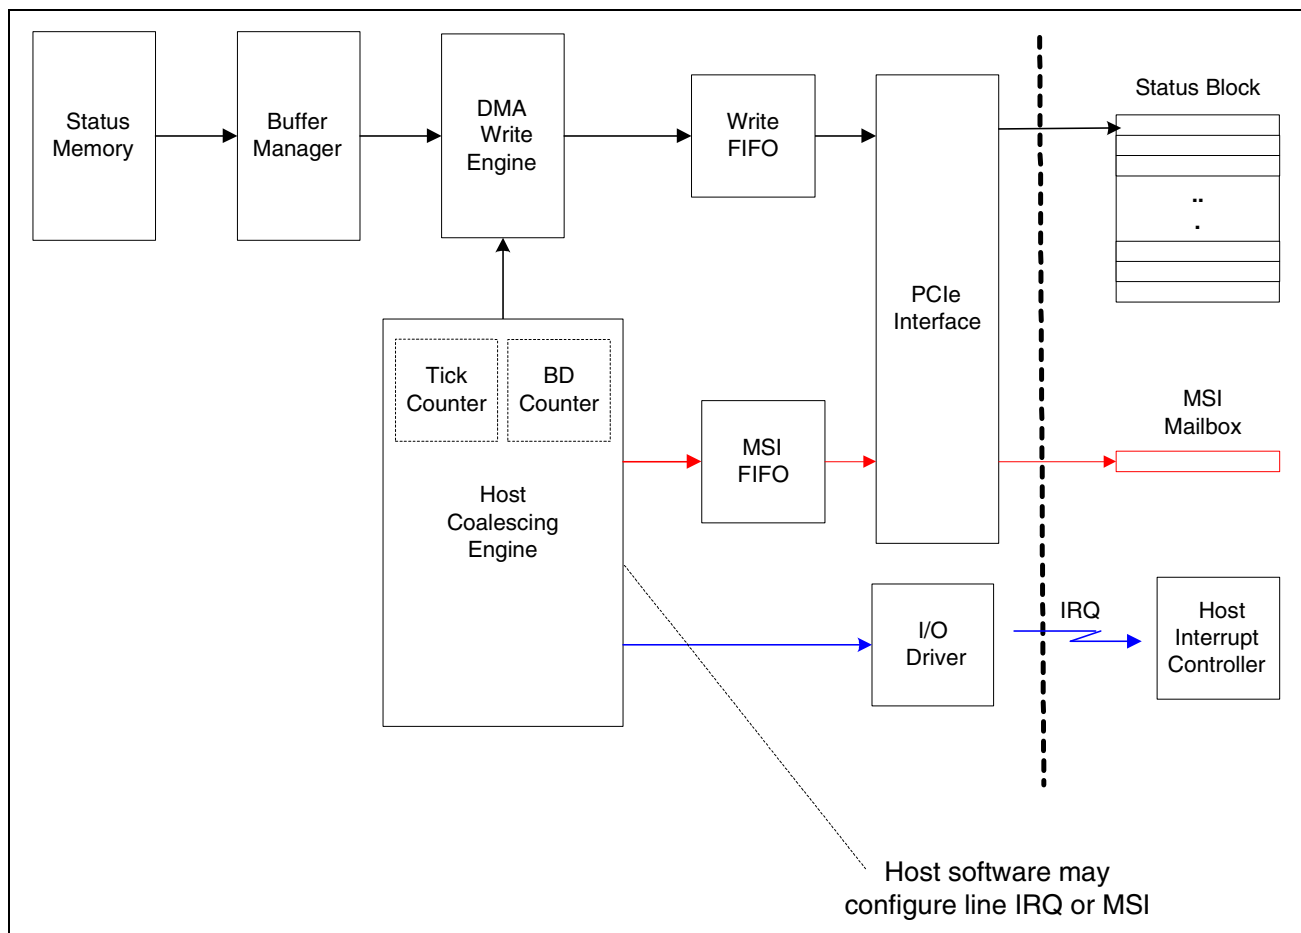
Status Memory

Buffer Manager

DMA Write Engine

Write FIFO

PCIe Interface

Status Block

..
.

Tick Counter

BD Counter

Host Coalescing Engine

MSI FIFO

MSI Mailbox

I/O Driver

IRQ

Host Interrupt Controller

Host software may configure line IRQ or MSI